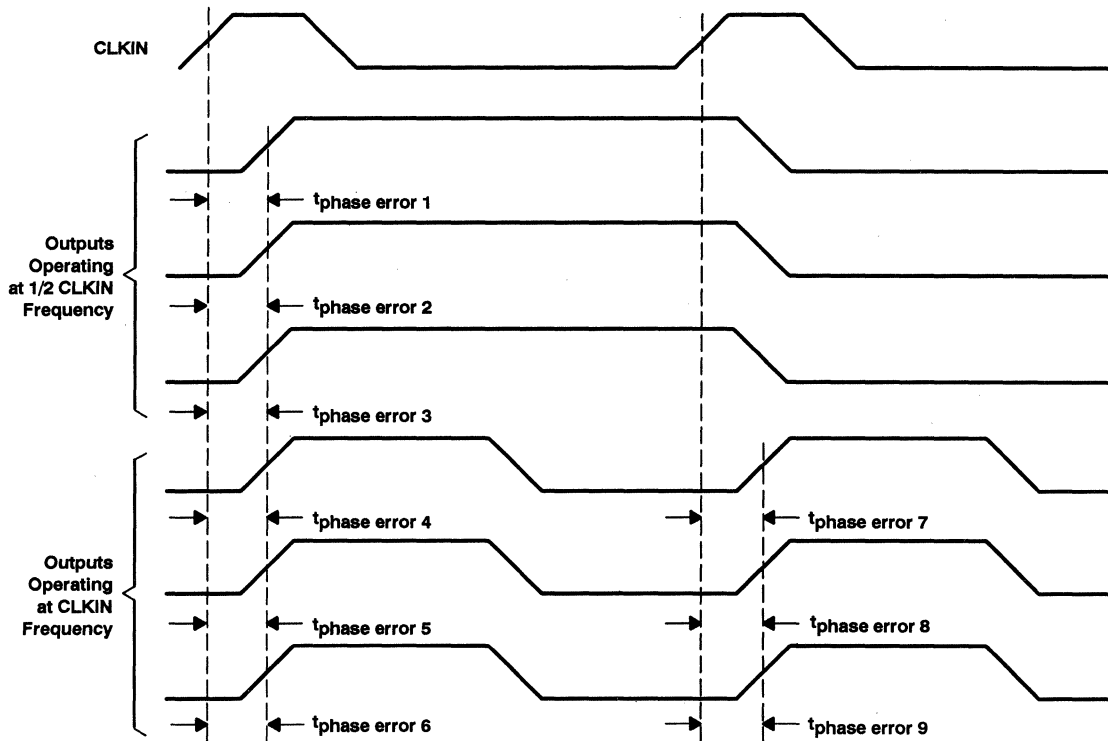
CLKIN

Outputs Operating at 1/2 CLKIN Frequency

$t_{phase\ error\ 1}$

$t_{phase\ error\ 2}$

$t_{phase\ error\ 3}$

Outputs Operating at CLKIN Frequency

$t_{phase\ error\ 4}$

$t_{phase\ error\ 7}$

$t_{phase\ error\ 5}$

$t_{phase\ error\ 8}$

$t_{phase\ error\ 6}$

$t_{phase\ error\ 9}$